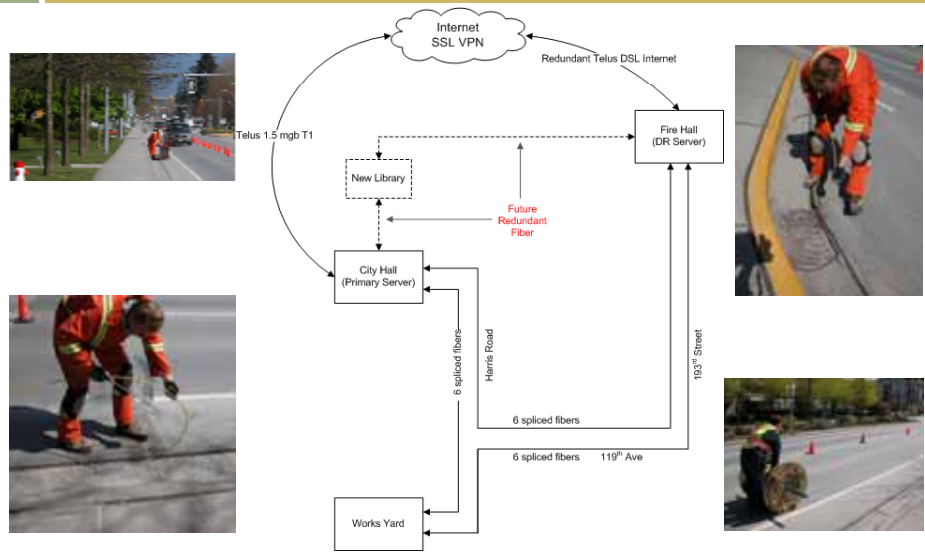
Internet
SSL VPN

Redundant Telus DSL Internet

Telus 1.5 mgb T1

Fire Hall
(DR Server)

New Library

Future
Redundant
Fiber

City Hall
(Primary Server)

6 spliced fibers

Harris Road

$193^{rd}$ Street

6 spliced fibers

6 spliced fibers $119^{th}$ Ave

Works Yard